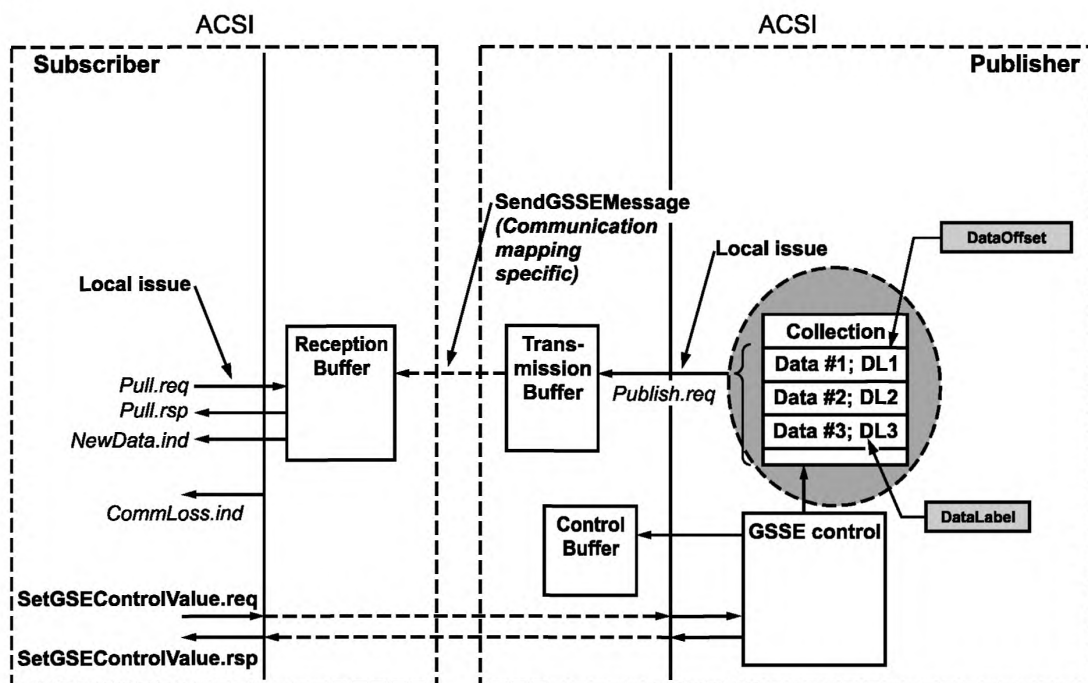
ACSI

ACSI

Subscriber

Publisher

SendGSSEMessage (Communication mapping specific)

Local issue

DataOffset

Local issue

Reception Buffer

Trans-mission Buffer

Collection

Data #1; DL1

Data #2; DL2

Data #3; DL3

Pull.req

Pull.rsp

NewData.ind

Publish.req

CommLoss.ind

Control Buffer

GSSE control

DataLabel

SetGSEControlValue.req

SetGSEControlValue.rsp